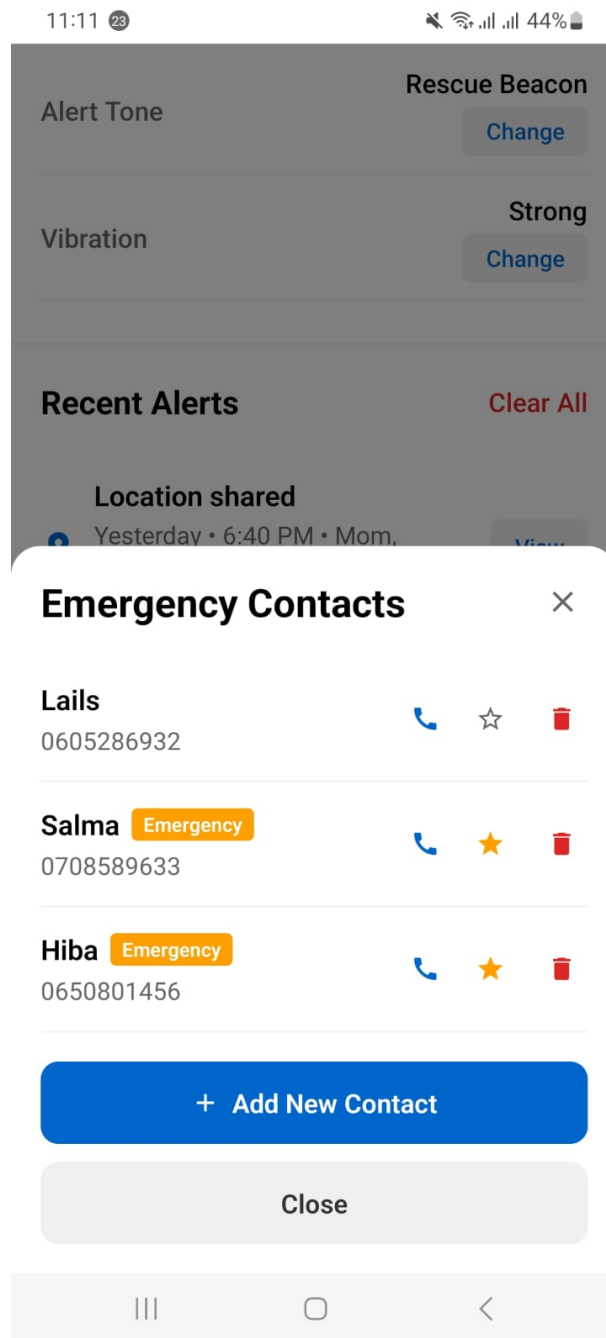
11:11 23 44%

Alert Tone
Rescue Beacon
Change

Vibration
Strong
Change

Recent Alerts
Clear All

Location shared
Yesterday • 6:40 PM • Mom,
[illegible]

Emergency Contacts
×

Lails
0605286932

Salma Emergency
0708589633

Hiba Emergency
0650801456

+ Add New Contact

Close